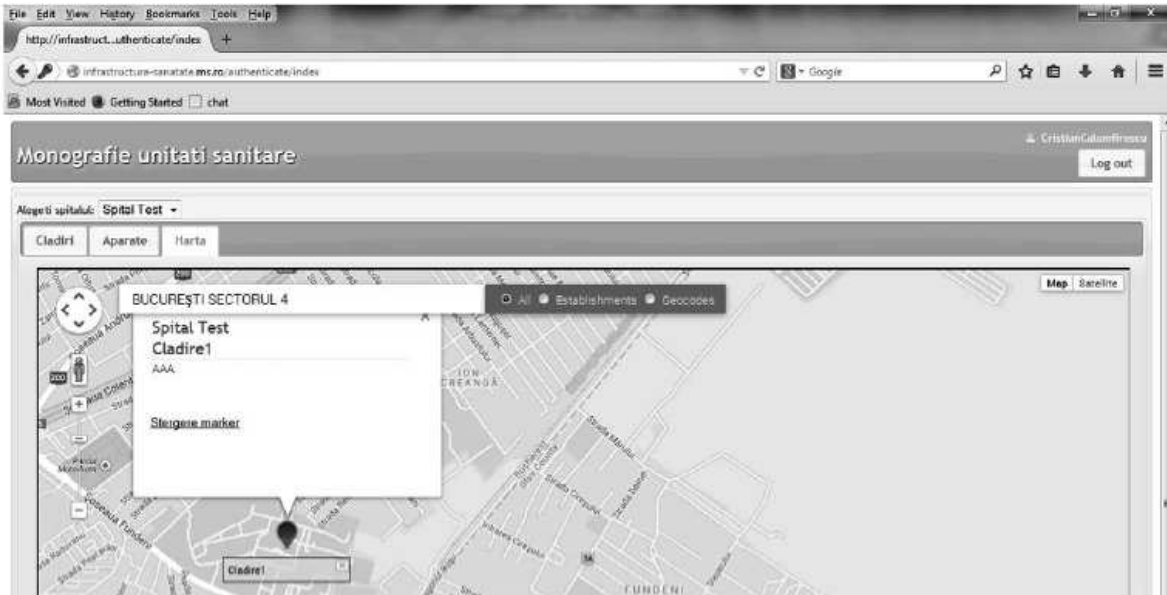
File Edit View History Bookmarks Tools Help

http://infrastruct...uthenticate/index +

infrastructura-sanatate.ms.ro/authenticate/index

Google

Most Visited Getting Started chat

Monografie unitati sanitare

CristianCalomfirescu

Log out

Alegeti spitalul: Spital Test

Cladiri Aparate Harta

BUCUREȘTI SECTORUL 4

All Establishments Geocodes

Map Satellite

Spital Test

Cladire1

AAA

Stergere marker

ION CREANGĂ

FUNDENI

Cladire1